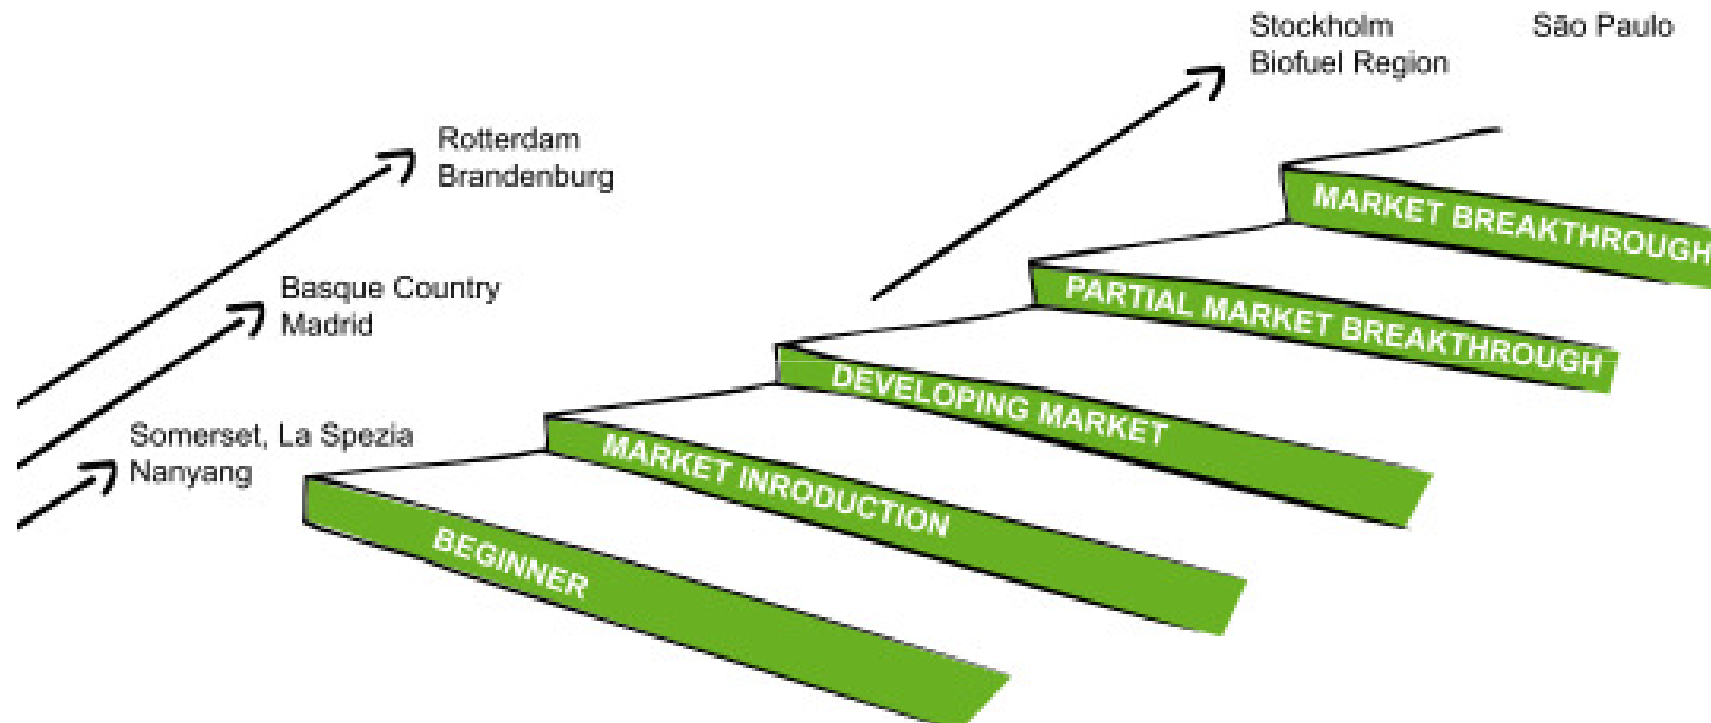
Stockholm Biofuel Region

São Paulo

Rotterdam
Brandenburg

Basque Country
Madrid

Somerset, La Spezia
Nanyang

MARKET BREAKTHROUGH

PARTIAL MARKET BREAKTHROUGH

DEVELOPING MARKET

MARKET INRODUCTION

BEGINNER